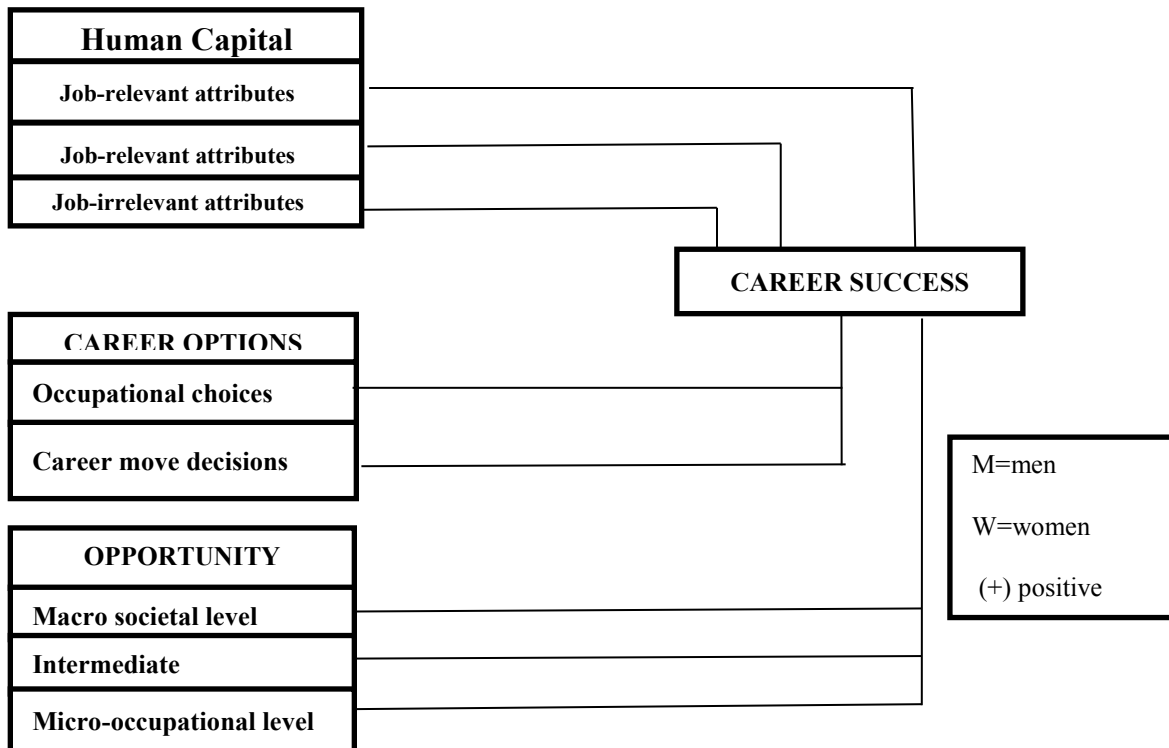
Human Capital

Job-relevant attributes

Job-relevant attributes

Job-irrelevant attributes

CAREER SUCCESS

CAREER OPTIONS

Occupational choices

Career move decisions

M=men

W=women

(+) positive

OPPORTUNITY

Macro societal level

Intermediate

Micro-occupational level